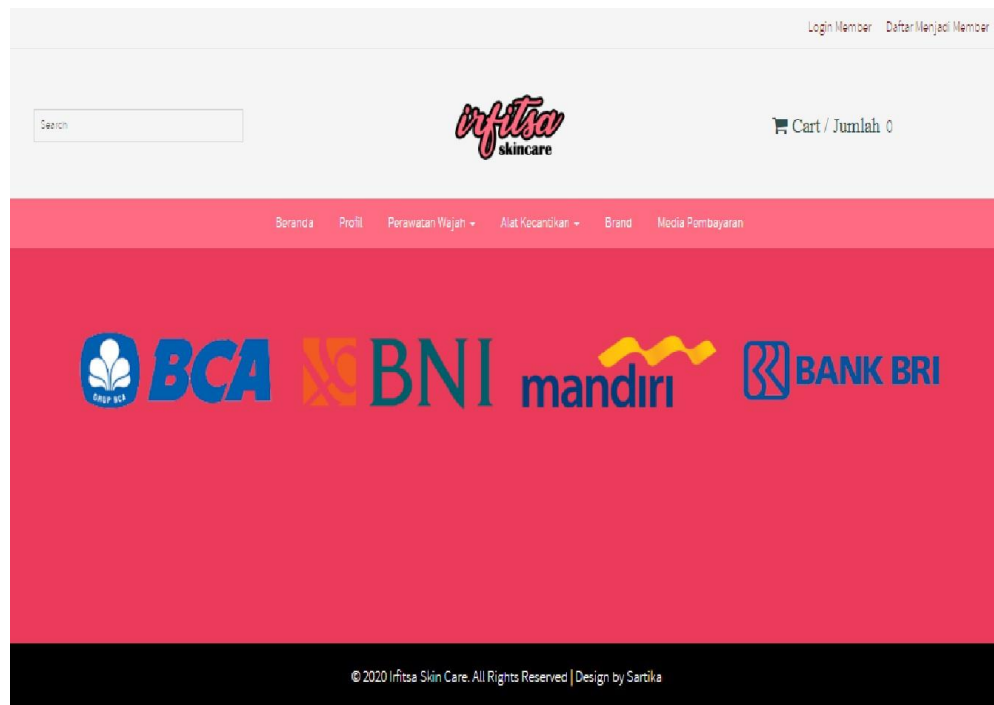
Login Member Daftar Menjadi Member

Search

irfitsa skincare

Cart / Jumlah 0

Beranda Profil Perawatan Wajah Alat Kecantikan Brand Media Pembayaran

GRUP BCA BCA BNI mandiri BANK BRI

© 2020 Irfitsa Skin Care. All Rights Reserved | Design by Sartika